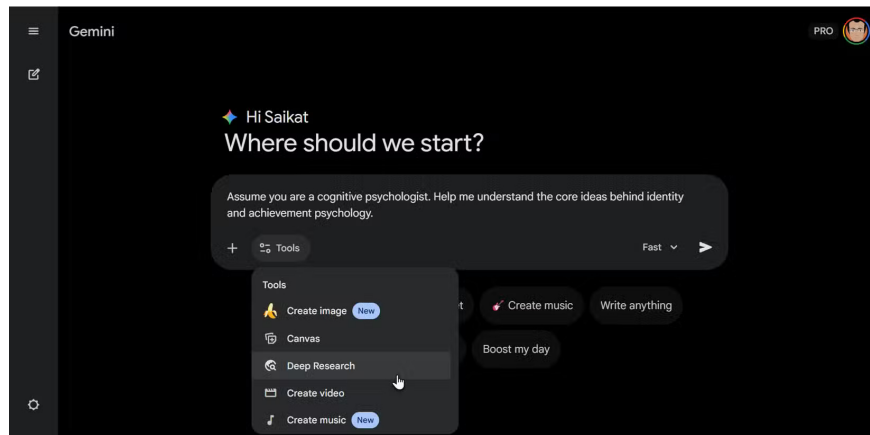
Gemini

PRO

Hi Saikat
Where should we start?

Assume you are a cognitive psychologist. Help me understand the core ideas behind identity and achievement psychology.

+ Tools

Fast

Tools

Create image New

Canvas

Deep Research

Create video

Create music New

t

Create music

Write anything

Boost my day